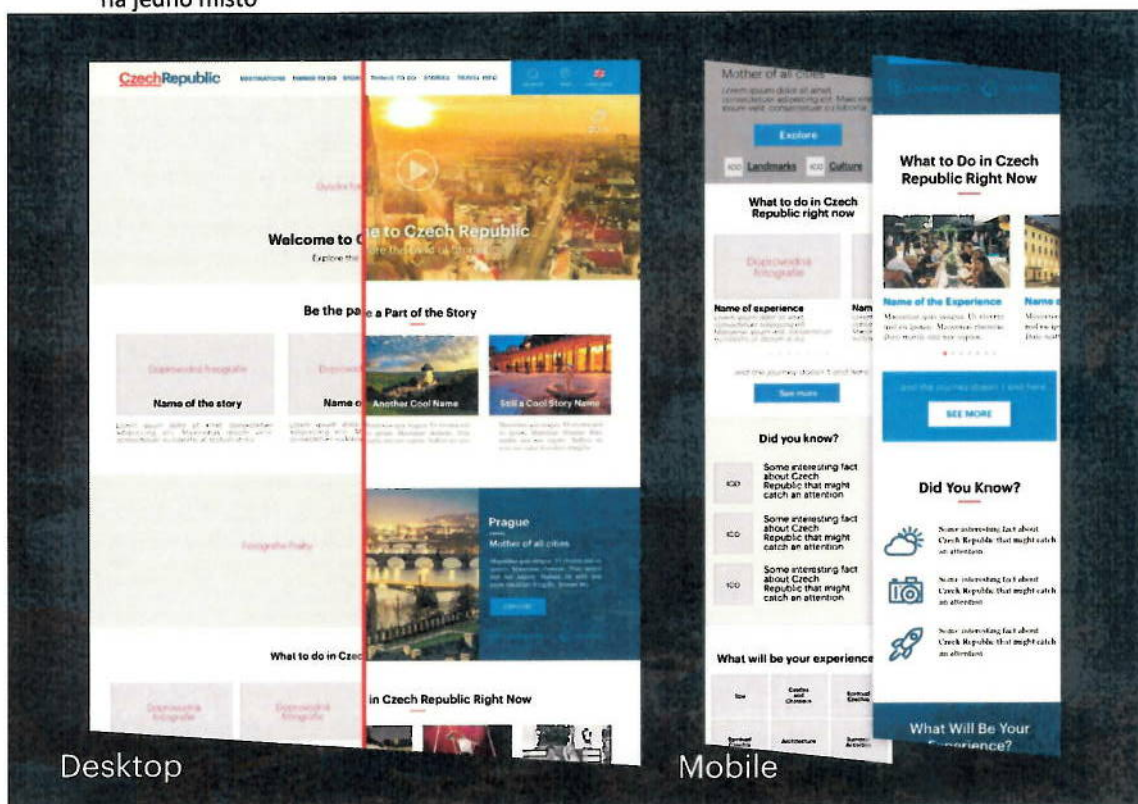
na jedno místo

CzechRepublic DESTINATIONS THINGS TO DO STORIES THINGS TO DO STORIES TRAVEL INFO

Welcome to C e to Czech Republic

Explore the

Be the pa e a Part of the Story

Doprovodná fotografie

Name of the story

Name o

Another Cool Name

Still a Cool Story Name

Fotografie Prahy

Prague

Mother of all cities

What to do in Czec

in Czech Republic Right Now

Doprovodná fotografie

Doprovodná fotografie

Desktop

Mother of all cities

Explore

ICO Landmarks ICO Culture

What to do in Czech Republic right now

Doprovodná fotografie

Name of experience

Nam

See more

Did you know?

ICO Some interesting fact about Czech Republic that might catch an attention

ICO Some interesting fact about Czech Republic that might catch an attention

ICO Some interesting fact about Czech Republic that might catch an attention

What will be your experience

What to Do in Czech Republic Right Now

Name of the Experience

Name

SEE MORE

Did You Know?

Some interesting fact about Czech Republic that might catch an attention

Some interesting fact about Czech Republic that might catch an attention

Some interesting fact about Czech Republic that might catch an attention

What Will Be Your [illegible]rience?

Mobile